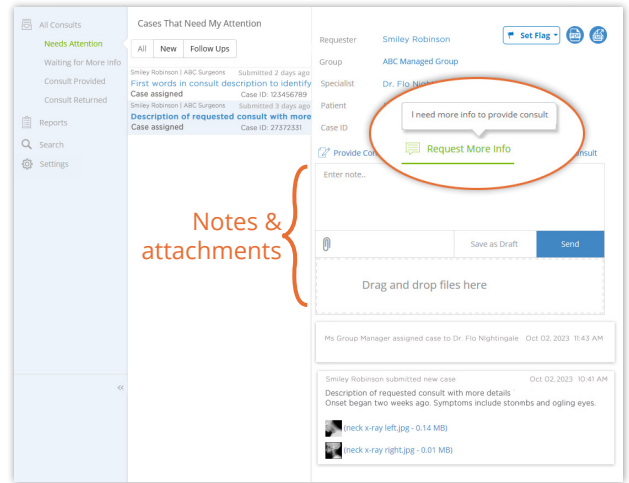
All Consults
Needs Attention
Waiting for More Info
Consult Provided
Consult Returned
Reports
Search
Settings

Cases That Need My Attention

All | New | Follow Ups

Smiley Robinson | ABC Surgeons Submitted 2 days ago
First words in consult description to identify
Case assigned Case ID: 123456789

Smiley Robinson | ABC Surgeons Submitted 3 days ago
Description of requested consult with more
Case assigned Case ID: 27372331

Requester Smiley Robinson
Group ABC Managed Group
Specialist Dr. Flo Nigh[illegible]
Patient
Case ID

Set Flag

I need more info to provide consult

Request More Info

Provide Con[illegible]

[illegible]nsult

Enter note..

Save as Draft
Send

Notes & attachments

Drag and drop files here

Ms Group Manager assigned case to Dr. Flo Nightingale Oct 02, 2023 11:43 AM

Smiley Robinson submitted new case Oct 02, 2023 10:41 AM
Description of requested consult with more details
Onset began two weeks ago. Symptoms include stombs and ogling eyes.

(neck x-ray left.jpg - 0.14 MB)

(neck x-ray right.jpg - 0.01 MB)